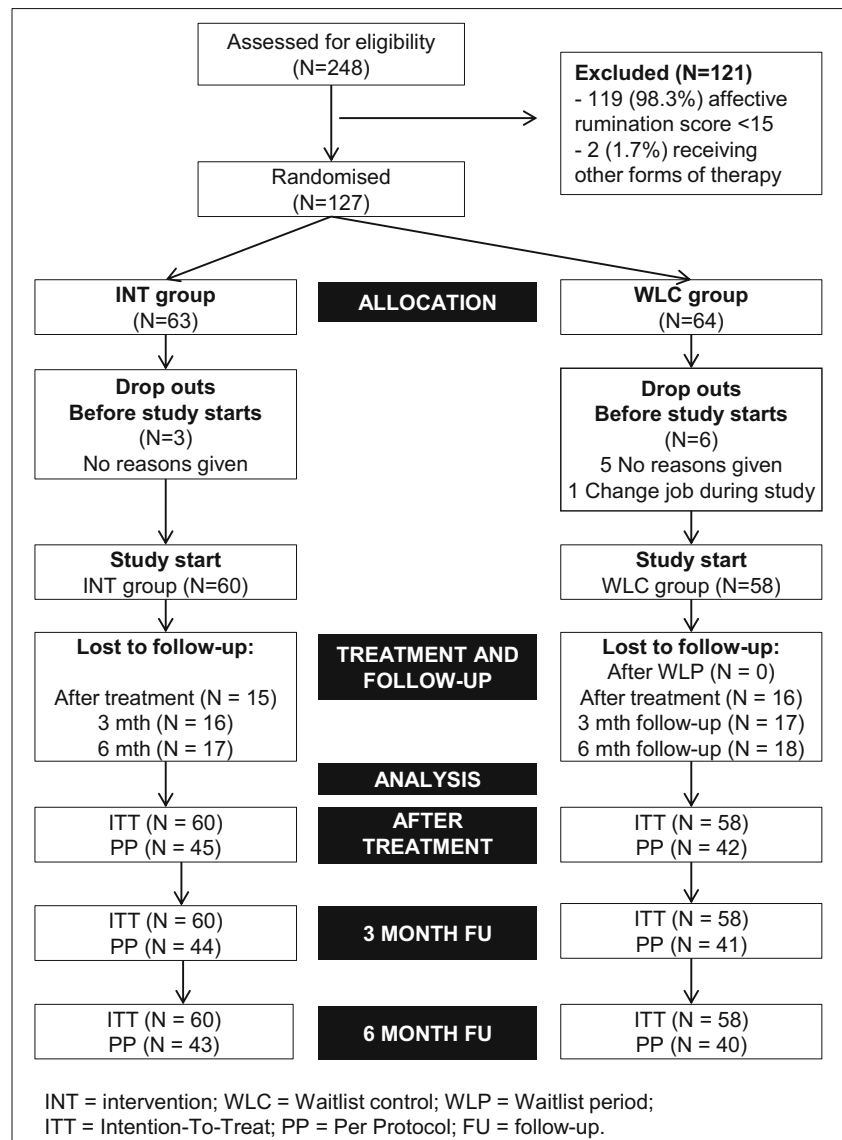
Assessed for eligibility (N=248)

Excluded (N=121)
- 119 (98.3%) affective rumination score <15
- 2 (1.7%) receiving other forms of therapy

Randomised (N=127)

INT group (N=63)

ALLOCATION

WLC group (N=64)

Drop outs Before study starts (N=3)
No reasons given

Drop outs Before study starts (N=6)
5 No reasons given
1 Change job during study

Study start INT group (N=60)

Study start WLC group (N=58)

Lost to follow-up:
After treatment (N = 15)
3 mth (N = 16)
6 mth (N = 17)

TREATMENT AND FOLLOW-UP

Lost to follow-up:
After WLP (N = 0)
After treatment (N = 16)
3 mth follow-up (N = 17)
6 mth follow-up (N = 18)

ANALYSIS

ITT (N = 60)
PP (N = 45)

AFTER TREATMENT

ITT (N = 58)
PP (N = 42)

ITT (N = 60)
PP (N = 44)

3 MONTH FU

ITT (N = 58)
PP (N = 41)

ITT (N = 60)
PP (N = 43)

6 MONTH FU

ITT (N = 58)
PP (N = 40)

INT = intervention; WLC = Waitlist control; WLP = Waitlist period;
ITT = Intention-To-Treat; PP = Per Protocol; FU = follow-up.